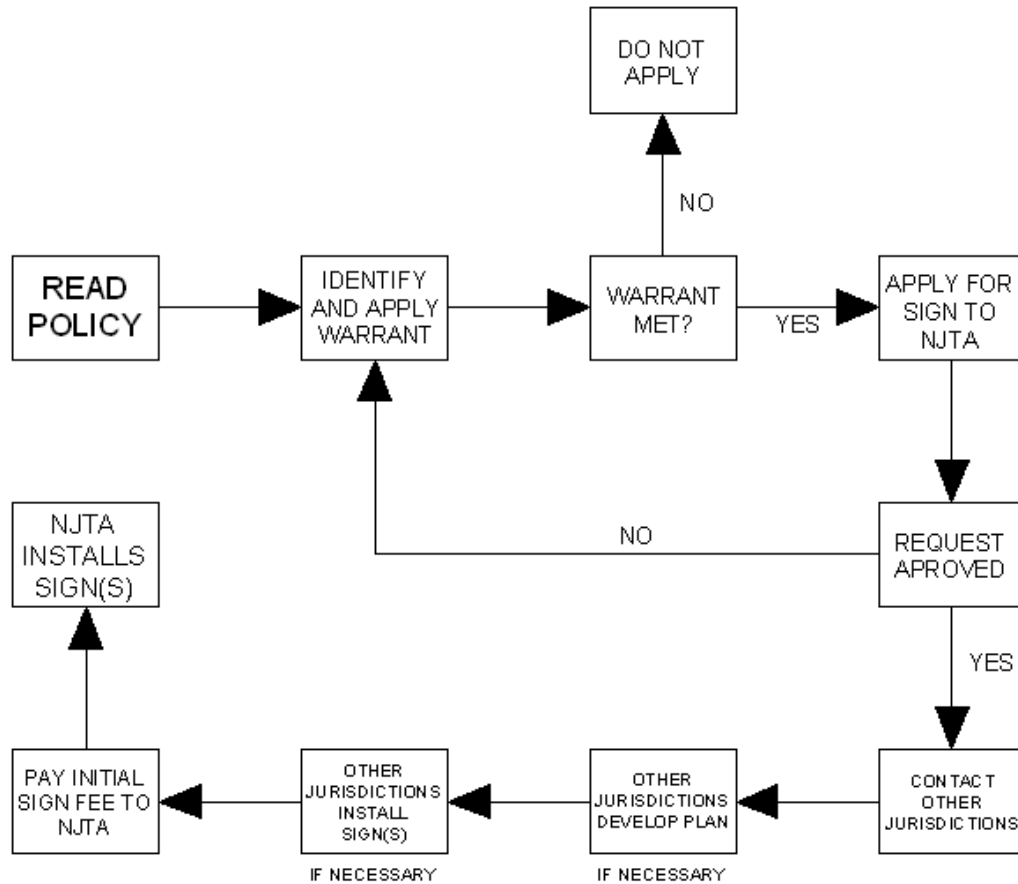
DO NOT APPLY

NO

READ POLICY

IDENTIFY AND APPLY WARRANT

WARRANT MET?

YES

APPLY FOR SIGN TO NJTA

NO

REQUEST APROVED

YES

NJTA INSTALLS SIGN(S)

PAY INITIAL SIGN FEE TO NJTA

OTHER JURISDICTIONS INSTALL SIGN(S)

IF NECESSARY

OTHER JURISDICTIONS DEVELOP PLAN

IF NECESSARY

CONTACT OTHER JURISDICTIONS